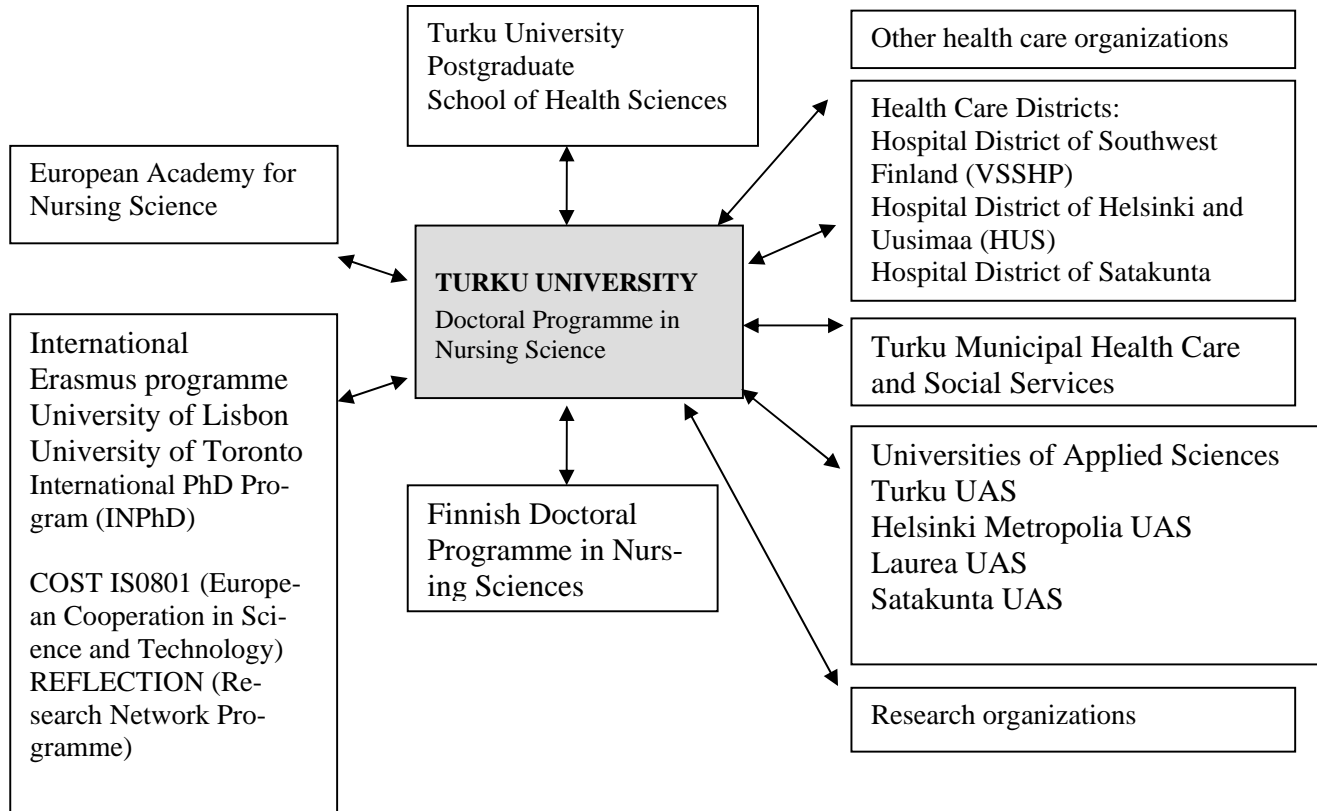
Turku University Postgraduate School of Health Sciences

Other health care organizations

Health Care Districts:
Hospital District of Southwest Finland (VSSHP)
Hospital District of Helsinki and Uusimaa (HUS)
Hospital District of Satakunta

European Academy for Nursing Science

**TURKU UNIVERSITY**
Doctoral Programme in Nursing Science

International
Erasmus programme
University of Lisbon
University of Toronto
International PhD Program (INPhD)

COST IS0801 (European Cooperation in Science and Technology)
REFLECTION (Research Network Programme)

Turku Municipal Health Care and Social Services

Universities of Applied Sciences
Turku UAS
Helsinki Metropolia UAS
Laurea UAS
Satakunta UAS

Finnish Doctoral Programme in Nursing Sciences

Research organizations